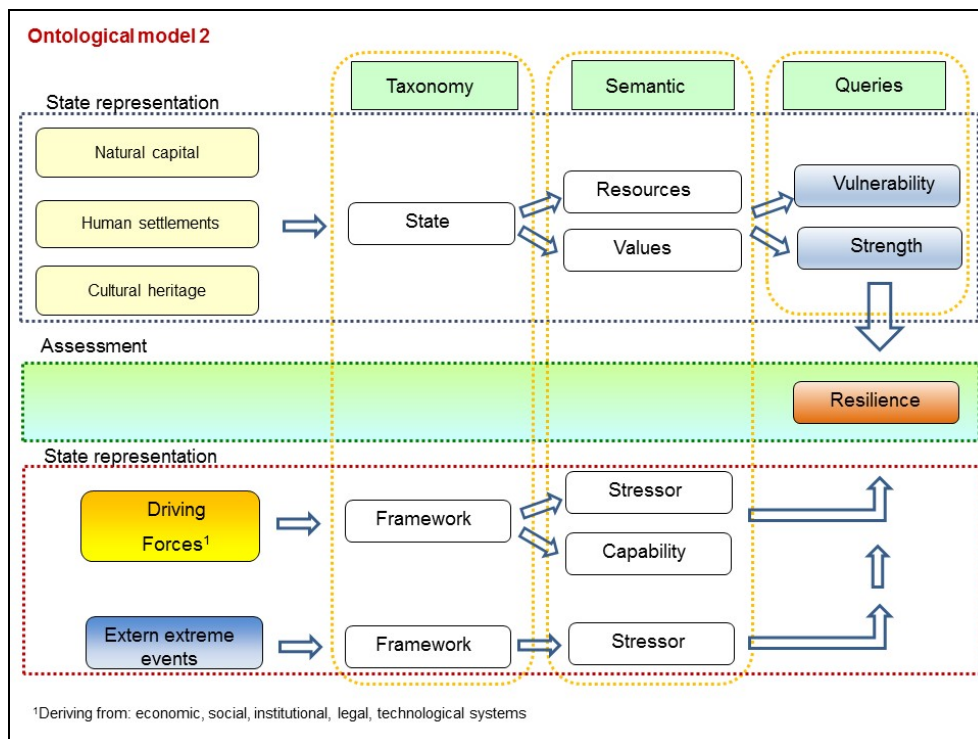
Ontological model 2

Taxonomy

Semantic

Queries

State representation

Natural capital

Human settlements

Cultural heritage

State

Resources

Values

Vulnerability

Strength

Assessment

Resilience

State representation

Driving Forces$^1$

Framework

Stressor

Capability

Extern extreme events

Framework

Stressor

$^1$Deriving from: economic, social, institutional, legal, technological systems